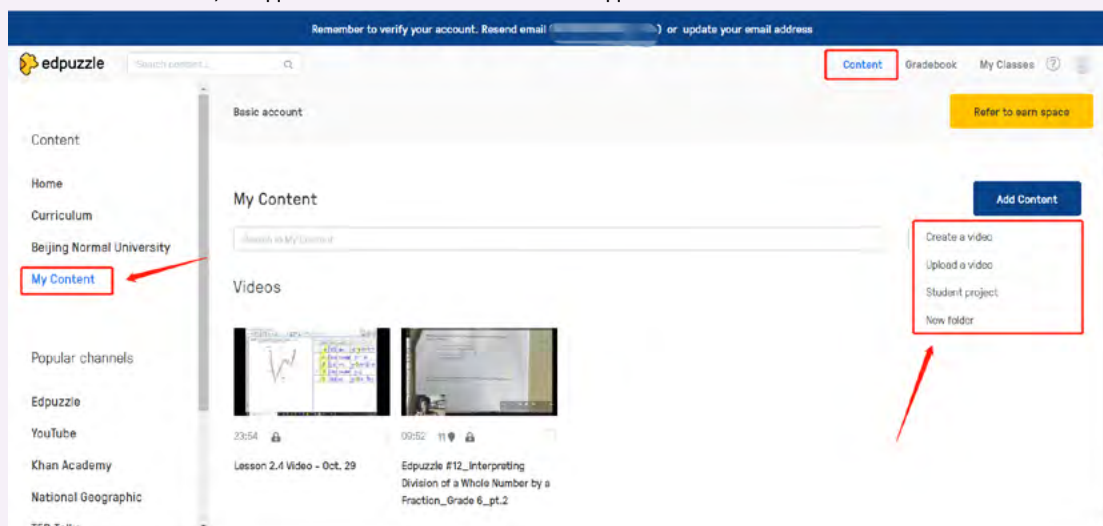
Remember to verify your account. Resend email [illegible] or update your email address

edpuzzle

Search content...

Content Gradebook My Classes ?

Basic account

Refer to earn space

Content

Home

Curriculum

Beijing Normal University

My Content

Popular channels

Edpuzzle

YouTube

Khan Academy

National Geographic

My Content

Add Content

Search in My Content

Create a video

Upload a video

Student project

New folder

Videos

23:54

Lesson 2.4 Video - Oct. 29

09:52 11

Edpuzzle #12_Interpreting Division of a Whole Number by a Fraction_Grade 6_pt.2